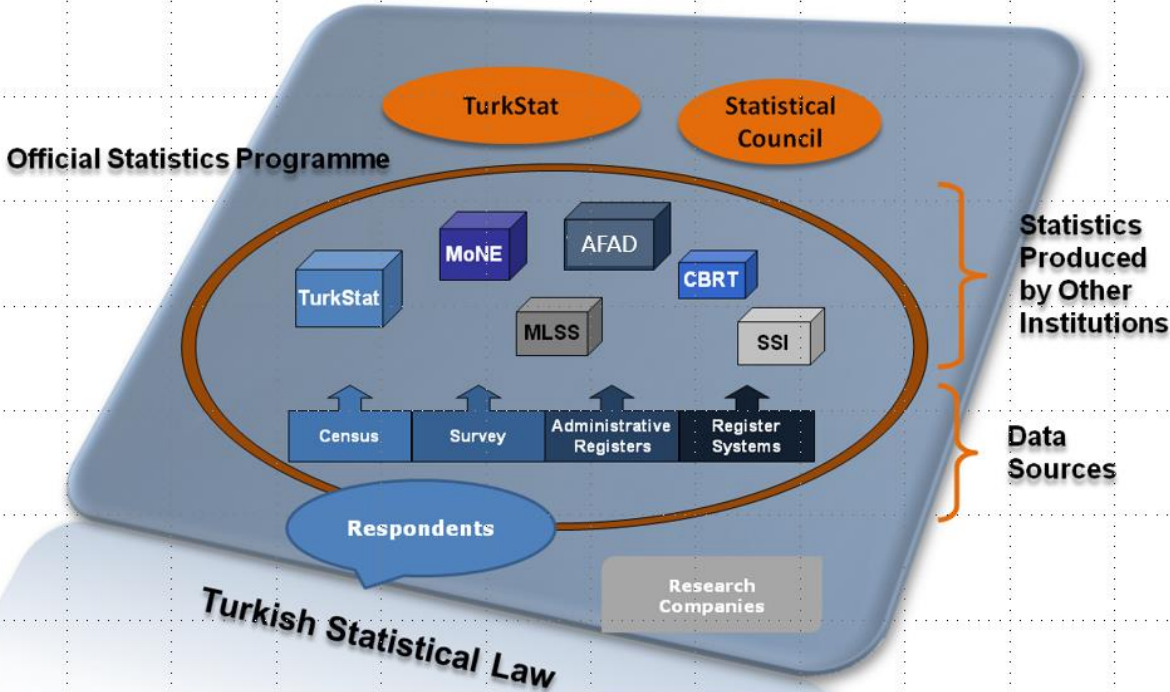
TurkStat

Statistical Council

Official Statistics Programme

MoNE

AFAD

TurkStat

CBRT

MLSS

SSI

Statistics Produced by Other Institutions

Census

Survey

Administrative Registers

Register Systems

Data Sources

Respondents

Research Companies

Turkish Statistical Law